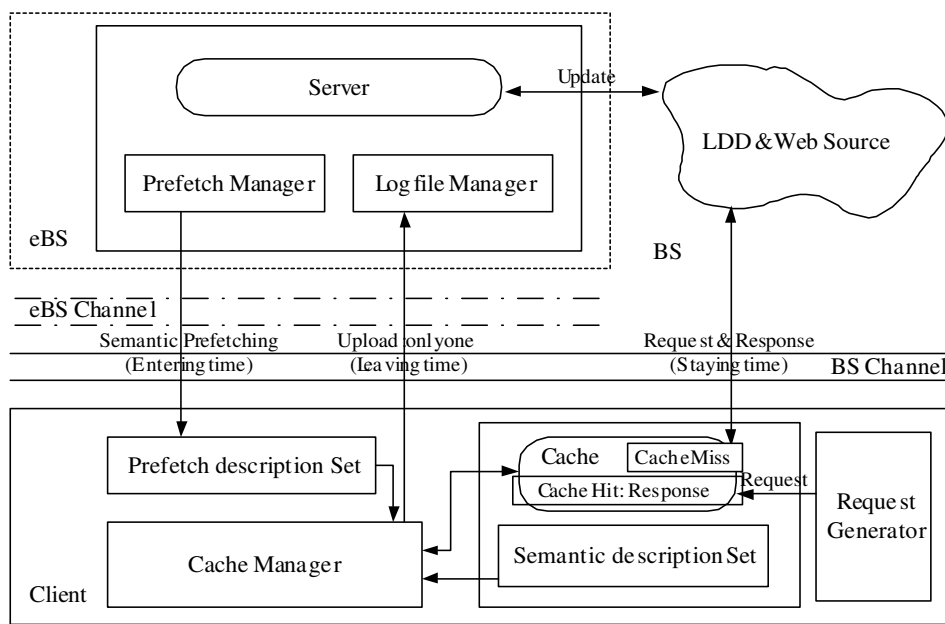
Server

Update

LDD&Web Source

Prefetch Manager

Log file Manager

eBS

BS

eBS Channel

Semantic Prefetching
(Entering time)

Upload only one
(Leaving time)

Request & Response
(Staying time)

BS Channel

Prefetch description Set

Cache

CacheMiss

Cache Hit: Response

Request

Request Generator

Cache Manager

Semantic description Set

Client